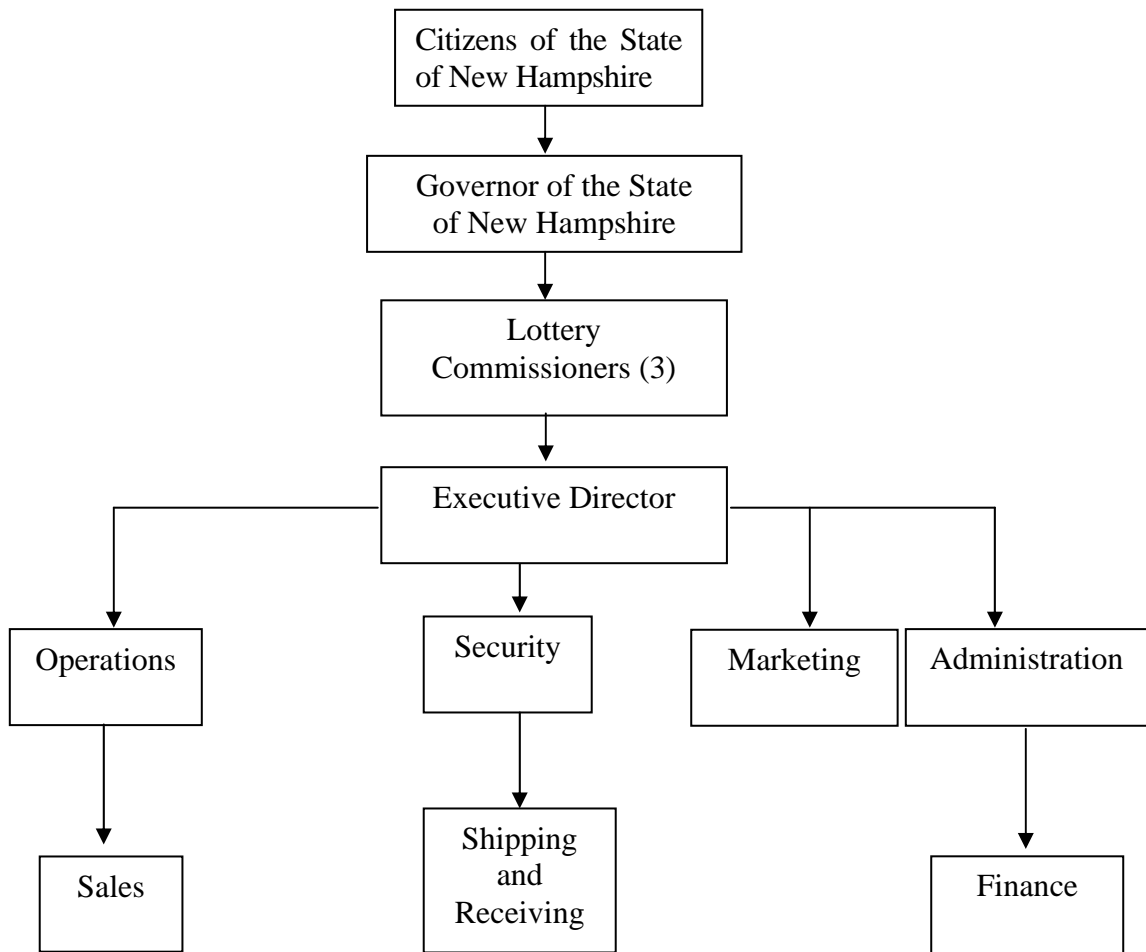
Citizens of the State of New Hampshire

Governor of the State of New Hampshire

Lottery Commissioners (3)

Executive Director

Operations

Security

Marketing

Administration

Sales

Shipping and Receiving

Finance